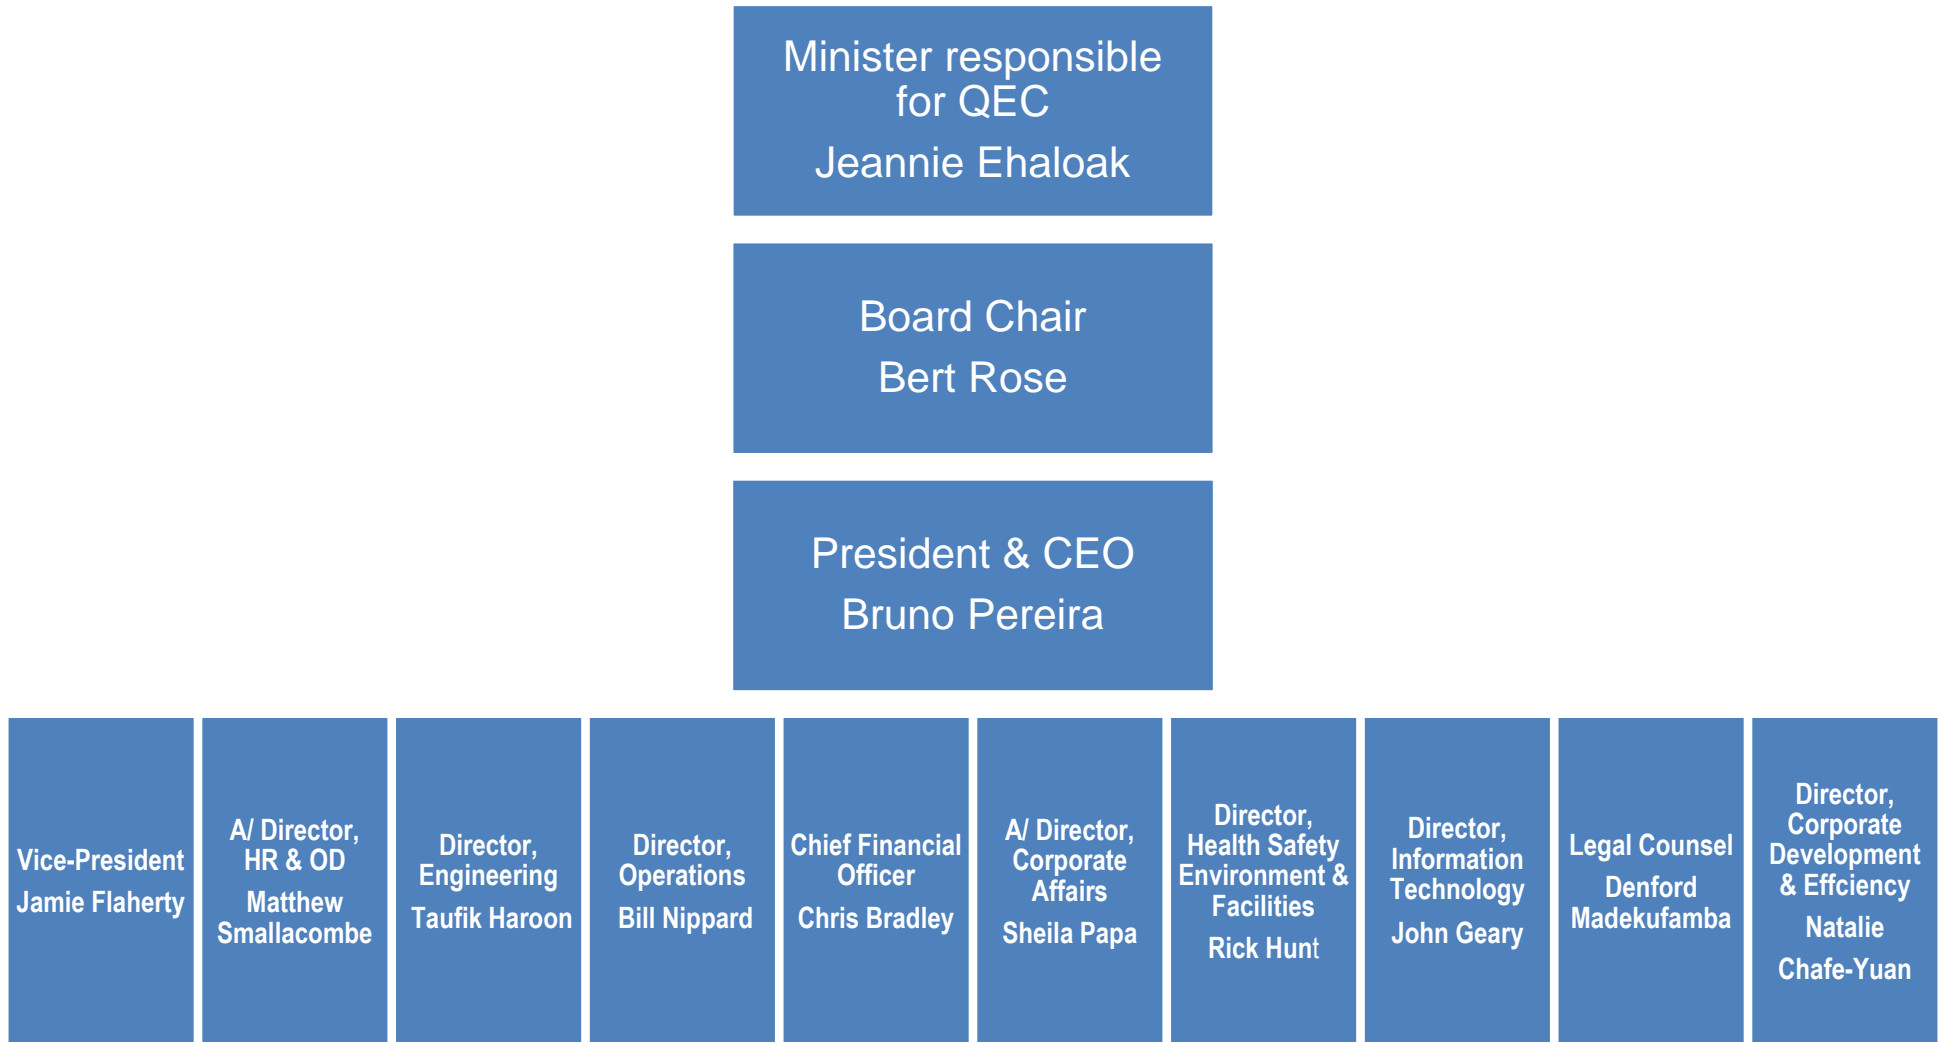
Minister responsible for QEC
Jeannie Ehaloak

Board Chair
Bert Rose

President & CEO
Bruno Pereira

Vice-President
Jamie Flaherty

A/ Director, HR & OD
Matthew Smallacombe

Director, Engineering
Taufik Haroon

Director, Operations
Bill Nippard

Chief Financial Officer
Chris Bradley

A/ Director, Corporate Affairs
Sheila Papa

Director, Health Safety Environment & Facilities
Rick Hunt

Director, Information Technology
John Geary

Legal Counsel
Denford Madekufamba

Director, Corporate Development & Effciency
Natalie Chafe-Yuan